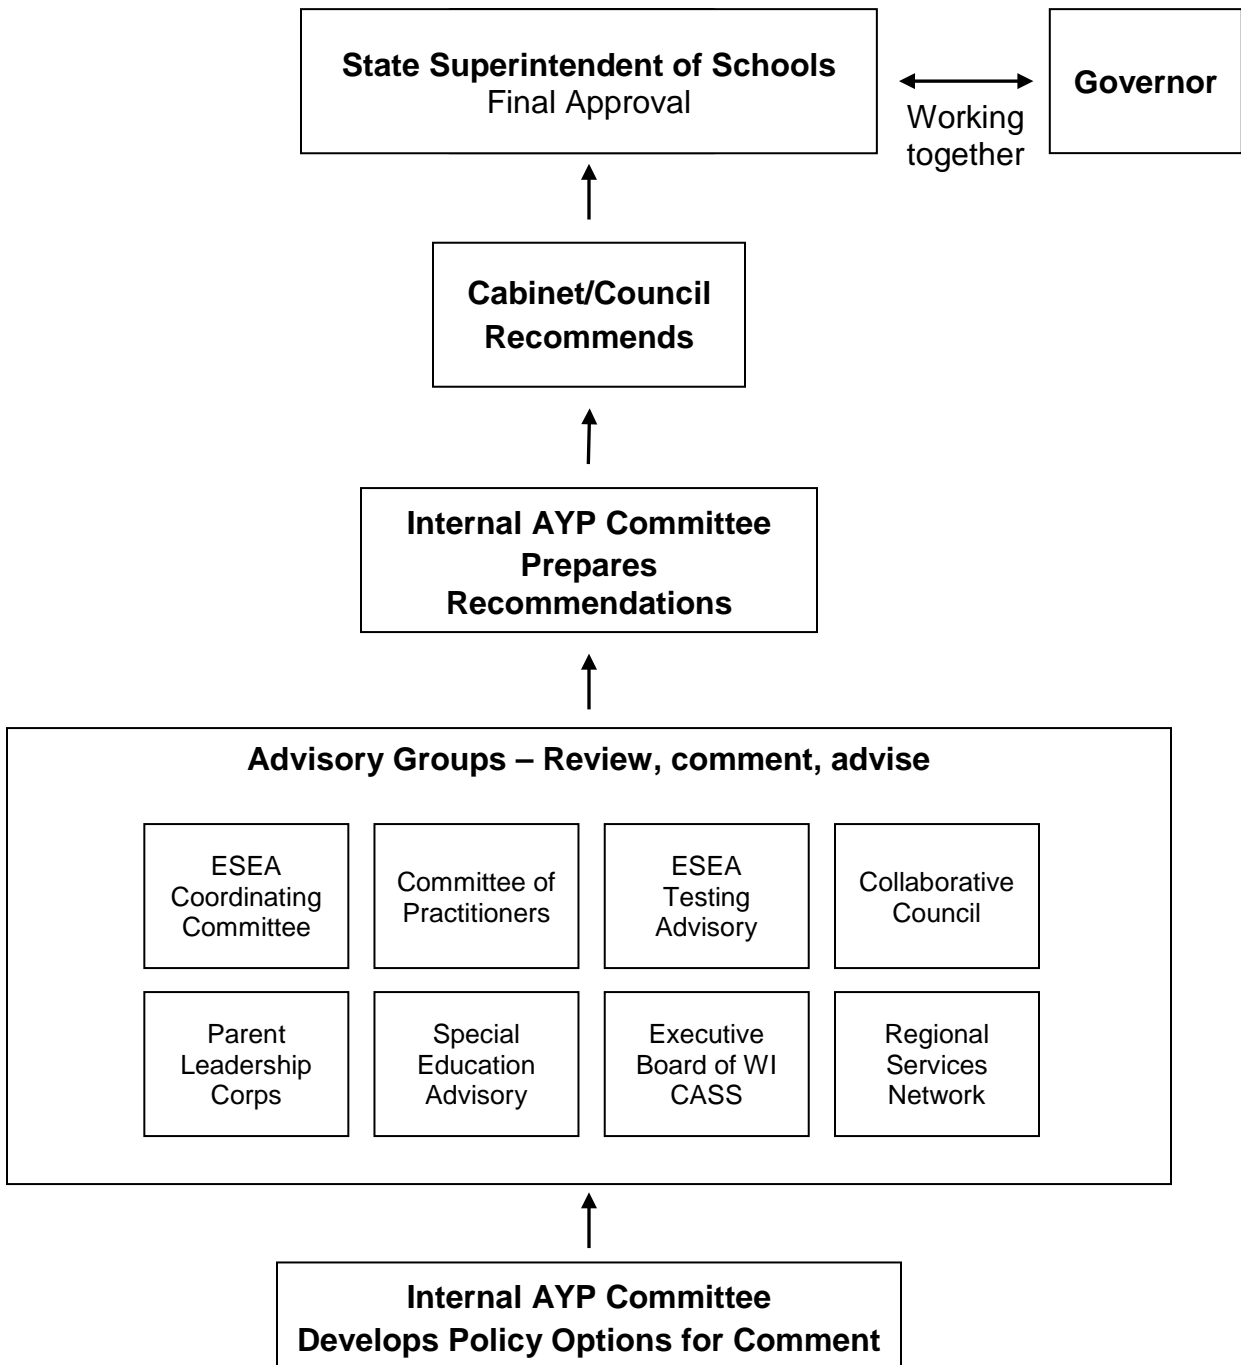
State Superintendent of Schools
Final Approval

Working together

Governor

Cabinet/Council Recommends

Internal AYP Committee Prepares Recommendations

Advisory Groups – Review, comment, advise

ESEA Coordinating Committee

Committee of Practitioners

ESEA Testing Advisory

Collaborative Council

Parent Leadership Corps

Special Education Advisory

Executive Board of WI CASS

Regional Services Network

Internal AYP Committee
Develops Policy Options for Comment